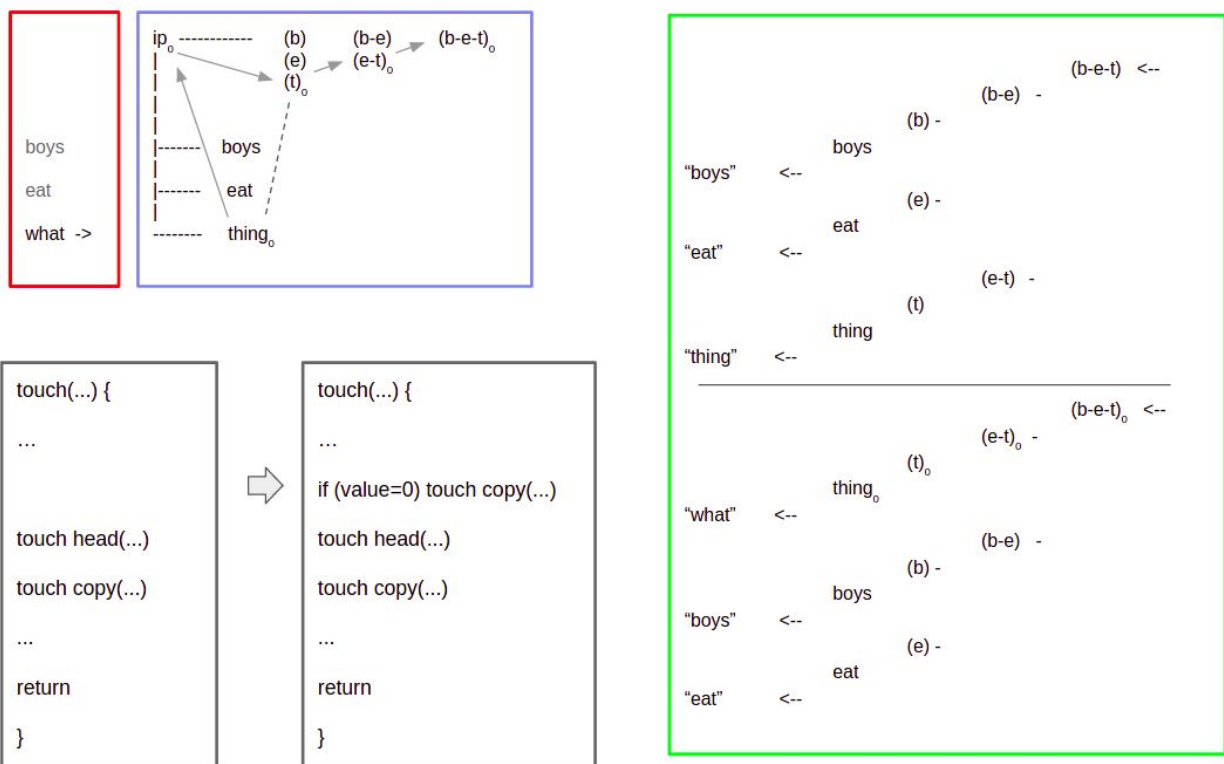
boys

eat

what ->

$ip_o$ ------------ (b) (b-e) $(b\text{-}e\text{-}t)_o$

(e) $(e\text{-}t)_o$

$(t)_o$

|------- boys

|------- eat

-------- $thing_o$

touch(...) {

…

touch head(...)

touch copy(...)

...

return

}

touch(...) {

…

if (value=0) touch copy(...)

touch head(...)

touch copy(...)

...

return

}

(b-e-t) <--

(b-e) -

(b) -

boys

“boys” <--

(e) -

eat

“eat” <--

(e-t) -

(t)

thing

“thing” <--

$(b\text{-}e\text{-}t)_o$ <--

$(e\text{-}t)_o$ -

$(t)_o$

$thing_o$

“what” <--

(b-e) -

(b) -

boys

“boys” <--

(e) -

eat

“eat” <--